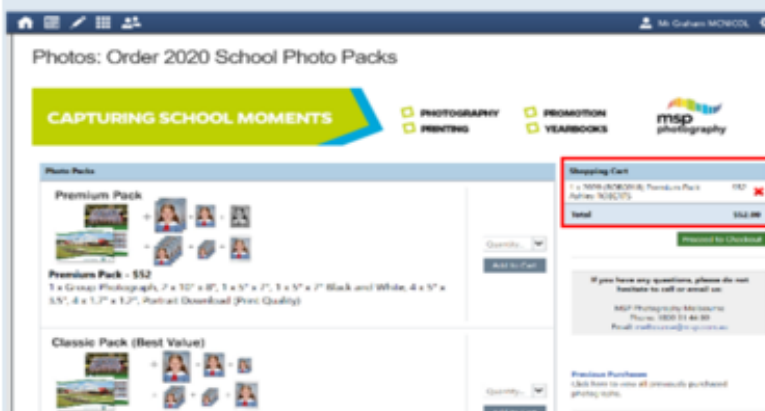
Mr Graham MCNICOL

Photos: Order 2020 School Photo Packs

CAPTURING SCHOOL MOMENTS

PHOTOGRAPHY
PRINTING
PROMOTION
YEARBOOKS

msp photography

Photo Packs

Premium Pack

Quantity

Add to Cart

Premium Pack - $52

1 x Group Photograph, 2 x 10" x 8", 1 x 5" x 7", 1 x 5" x 7" Black and White, 4 x 5" x 3.5", 4 x 1.7" x 1.2", Portrait Download (Print Quality)

Classic Pack (Best Value)

Quantity

Shopping Cart

1 x 5096 (ROBERTS) Premium Pack Ashley ROBERTS $52

Total $52.00

Proceed to Checkout

If you have any questions, please do not hesitate to call or email us.

MSP Photography Melbourne
Phone: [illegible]
Email: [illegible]

Previous Purchases
Click here to view all previously purchased photo packs.